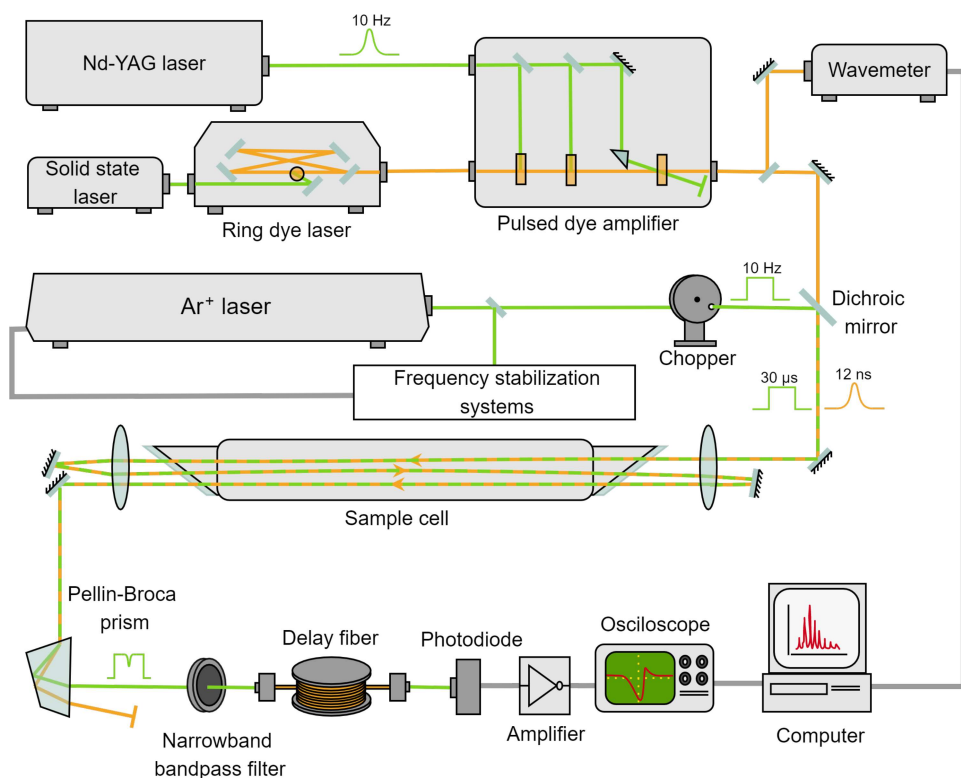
10 Hz
Nd-YAG laser
Wavemeter
Solid state laser
Ring dye laser
Pulsed dye amplifier
10 Hz
Ar$^+$ laser
Dichroic mirror
Chopper
Frequency stabilization systems
30 µs
12 ns
Sample cell
Pellin-Broca prism
Delay fiber
Photodiode
Osciloscope
Narrowband bandpass filter
Amplifier
Computer